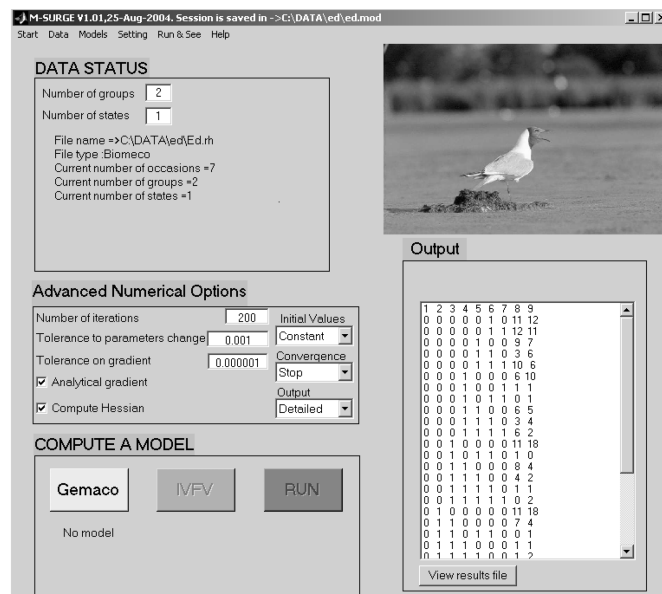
M-SURGE V1.01,25-Aug-2004. Session is saved in ->C:\DATA\ed\ed.mod
Start Data Models Setting Run & See Help

DATA STATUS

Number of groups 2
Number of states 1

File name =>C:\DATA\ed\Ed.rh
File type :Biomeco
Current number of occasions =7
Current number of groups =2
Current number of states =1

Advanced Numerical Options

Number of iterations 200
Tolerance to parameters change 0.001
Tolerance on gradient 0.000001
Analytical gradient
Compute Hessian

Initial Values
Constant
Convergence
Stop
Output
Detailed

COMPUTE A MODEL

Gemaco IVFV RUN

No model

Output

1 2 3 4 5 6 7 8 9
0 0 0 0 0 1 0 11 12
0 0 0 0 0 1 1 12 11
0 0 0 0 1 0 0 9 7
0 0 0 0 1 1 0 3 6
0 0 0 0 1 1 1 10 6
0 0 0 1 0 0 0 6 10
0 0 0 1 0 0 1 1 1
0 0 0 1 0 1 1 0 1
0 0 0 1 1 0 0 6 5
0 0 0 1 1 1 0 3 4
0 0 0 1 1 1 1 6 2
0 0 1 0 0 0 0 11 18
0 0 1 0 1 0 1 1 0
0 0 1 1 0 0 0 8 4
0 0 1 1 1 0 0 4 2
0 0 1 1 1 0 1 1 1
0 0 1 1 1 1 1 0 2
0 1 0 0 0 0 0 11 18
0 1 1 0 0 0 0 7 4
0 1 1 0 1 1 0 0 1
0 1 1 1 0 0 0 1 1
0 1 1 1 1 0 0 1 2

View results file